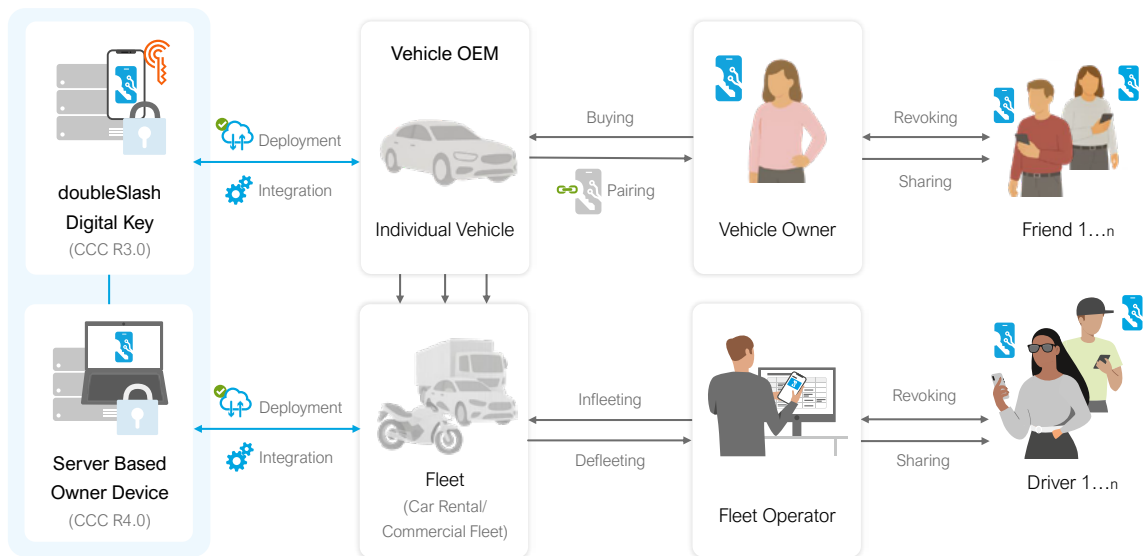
doubleSlash Digital Key
(CCC R3.0)

Server Based Owner Device
(CCC R4.0)

Deployment
Integration

Deployment
Integration

Vehicle OEM

Individual Vehicle

Buying
Pairing

Vehicle Owner

Revoking
Sharing

Friend 1…n

Fleet
(Car Rental/ Commercial Fleet)

Infleeting
Defleeting

Fleet Operator

Revoking
Sharing

Driver 1…n